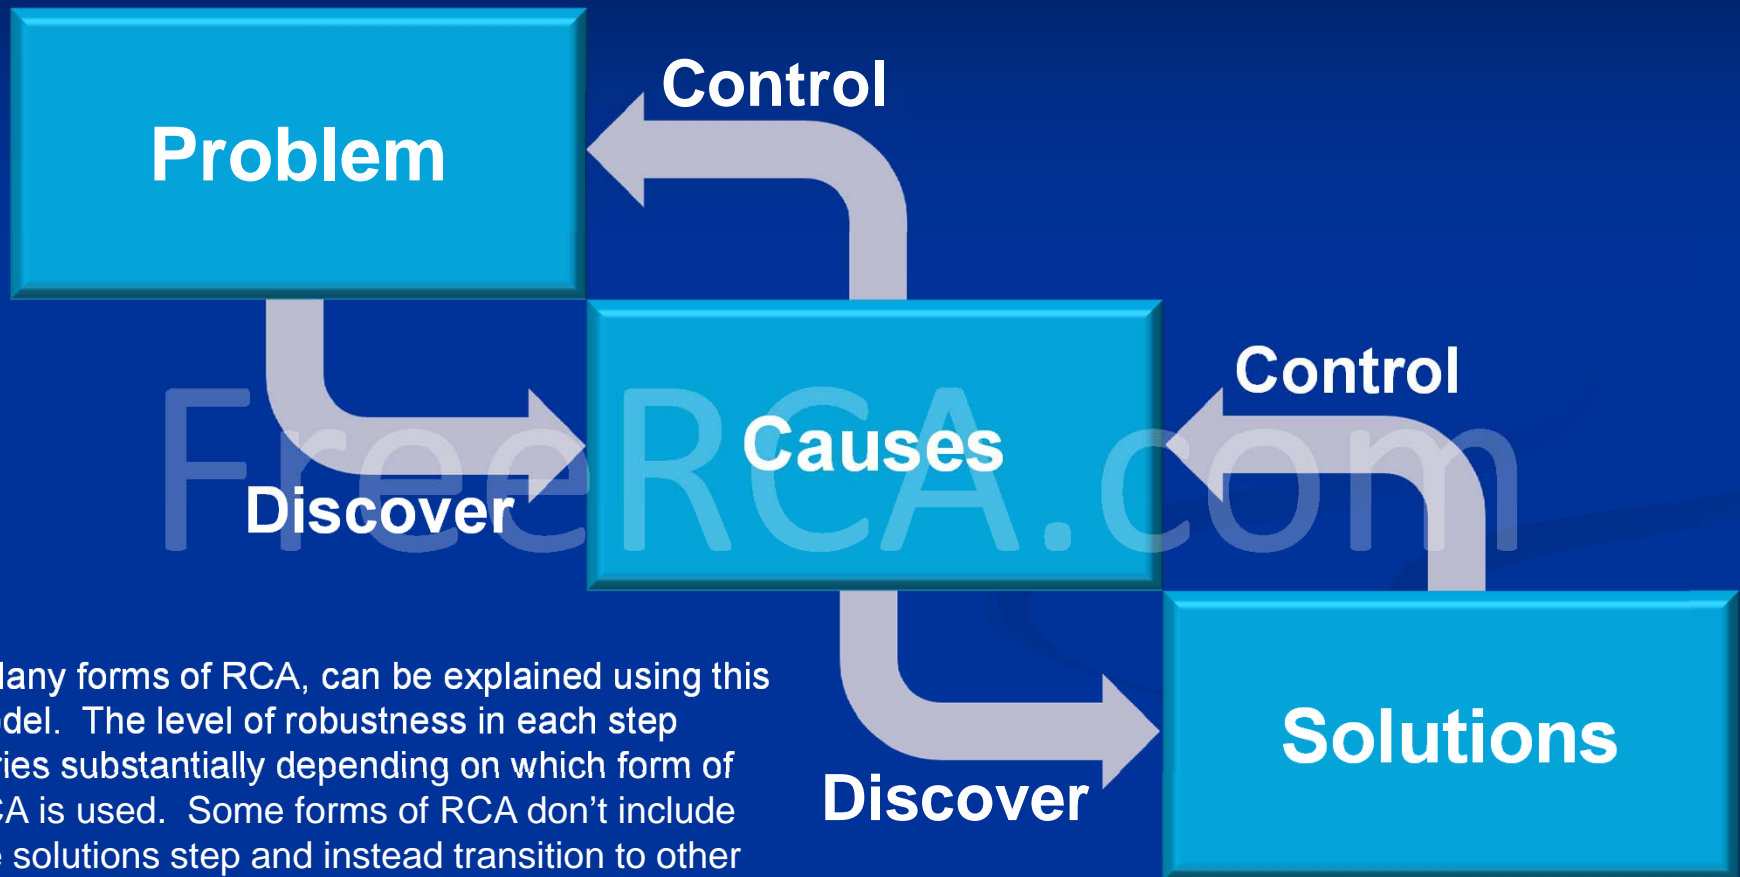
Problem

Control

Discover

Causes

FreeRCA.com

Control

Discover

Solutions

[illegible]lany forms of RCA, can be explained using this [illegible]del. The level of robustness in each step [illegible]ies substantially depending on which form of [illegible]A is used. Some forms of RCA don't include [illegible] solutions step and instead transition to other